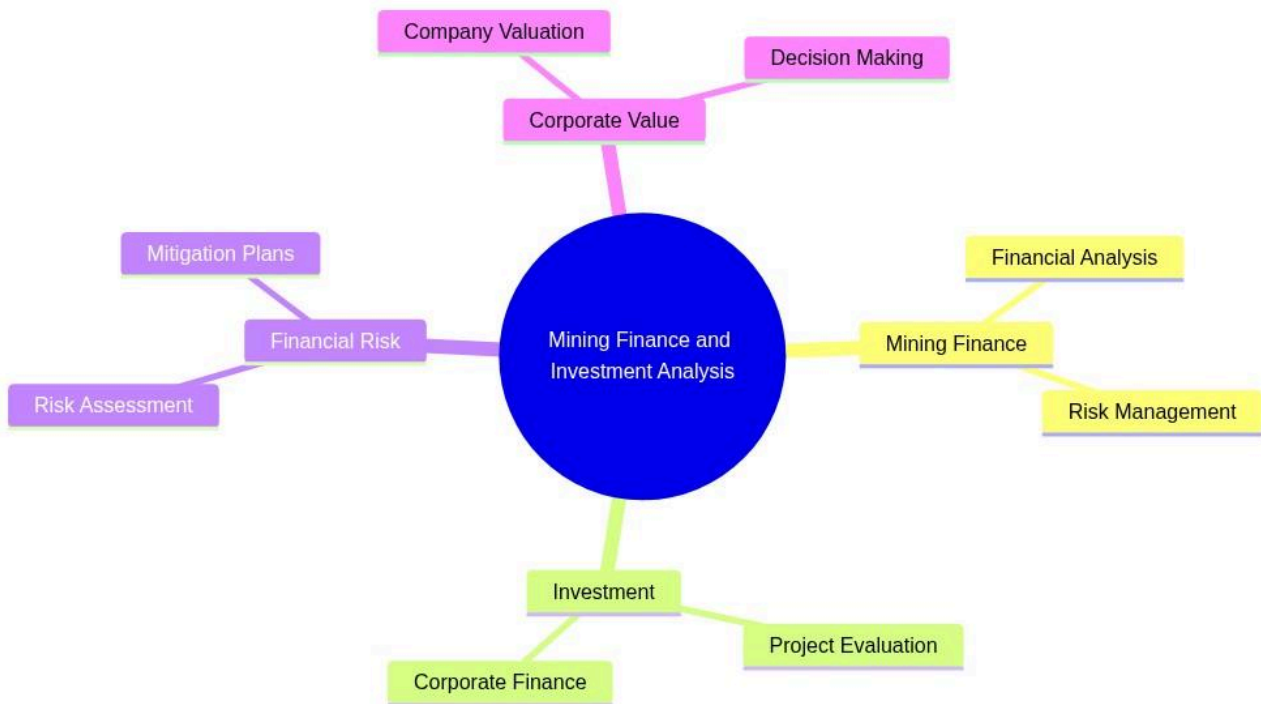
Company Valuation
Decision Making
Corporate Value

Mitigation Plans
Financial Risk
Risk Assessment

Mining Finance and Investment Analysis

Financial Analysis
Mining Finance
Risk Management

Investment
Project Evaluation
Corporate Finance